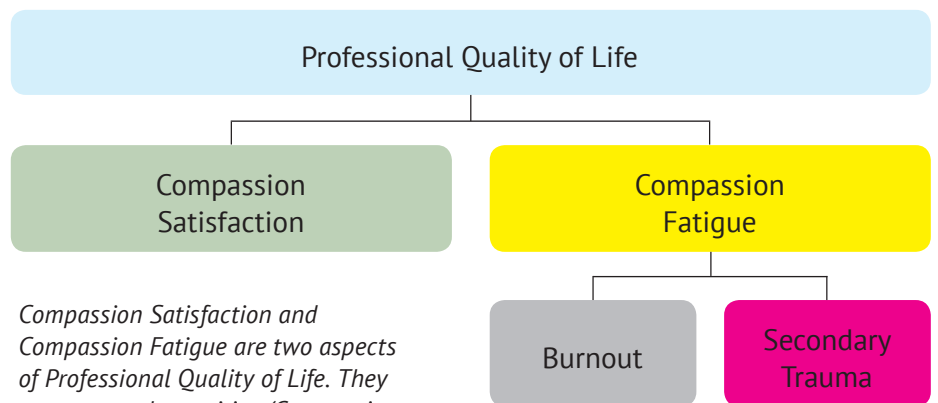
Professional Quality of Life

Compassion Satisfaction

Compassion Fatigue

Burnout

Secondary Trauma

*Compassion Satisfaction and Compassion Fatigue are two aspects of Professional Quality of Life. They* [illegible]